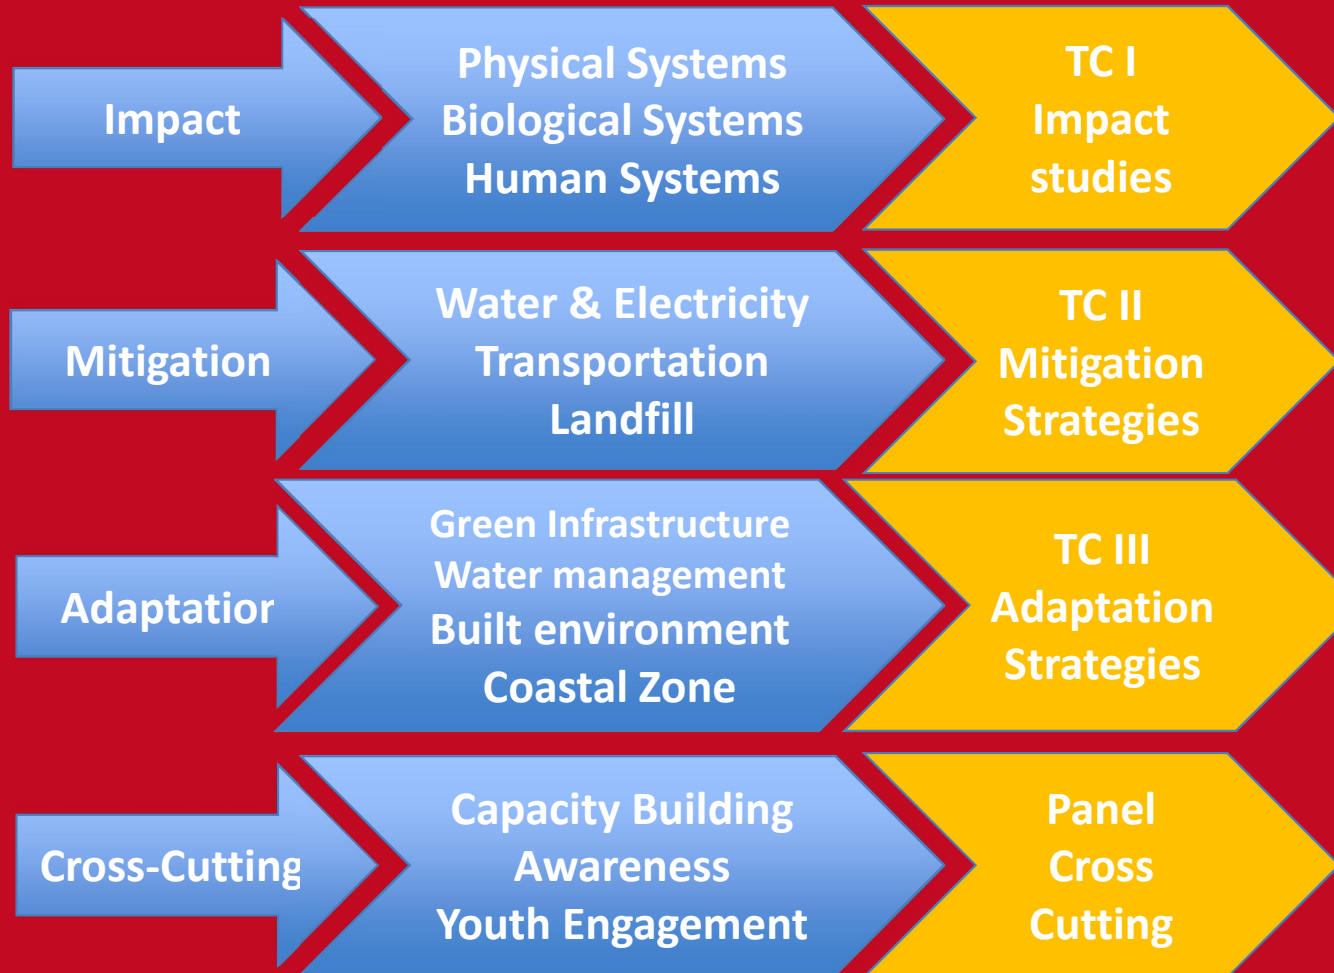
Impact

Physical Systems
Biological Systems
Human Systems

TC I
Impact
studies

Mitigation

Water & Electricity
Transportation
Landfill

TC II
Mitigation
Strategies

Adaptatior

Green Infrastructure
Water management
Built environment
Coastal Zone

TC III
Adaptation
Strategies

Cross-Cutting

Capacity Building
Awareness
Youth Engagement

Panel
Cross
Cutting